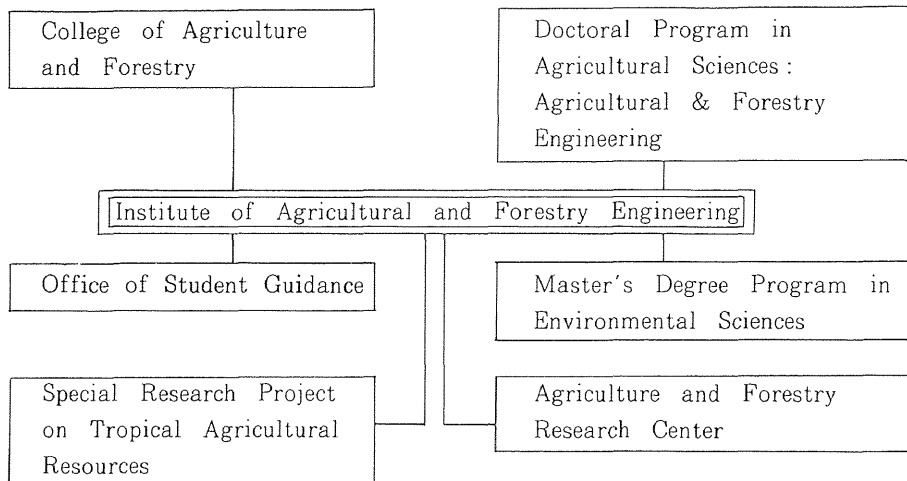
College of Agriculture and Forestry

Doctoral Program in Agricultural Sciences: Agricultural & Forestry Engineering

Institute of Agricultural and Forestry Engineering

Office of Student Guidance

Master's Degree Program in Environmental Sciences

Special Research Project on Tropical Agricultural Resources

Agriculture and Forestry Research Center